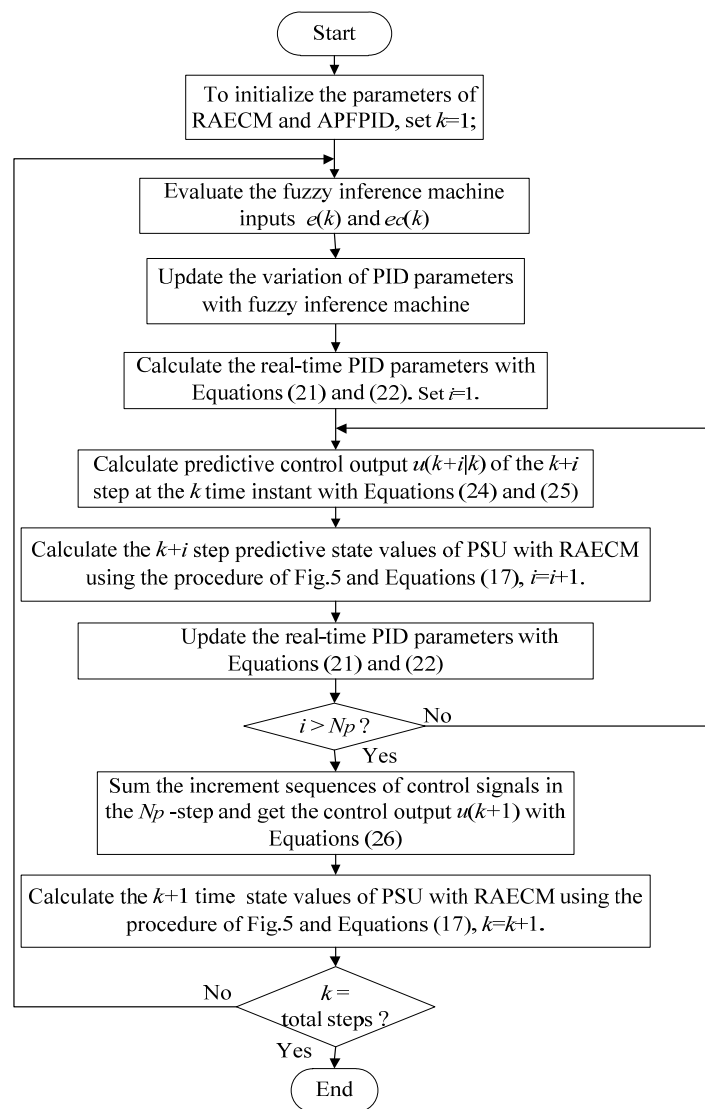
Start

To initialize the parameters of RAECM and APFPID, set $k$=1;

Evaluate the fuzzy inference machine inputs $e(k)$ and $ec(k)$

Update the variation of PID parameters with fuzzy inference machine

Calculate the real-time PID parameters with Equations (21) and (22). Set $i$=1.

Calculate predictive control output $u(k+i|k)$ of the $k+i$ step at the $k$ time instant with Equations (24) and (25)

Calculate the $k+i$ step predictive state values of PSU with RAECM using the procedure of Fig.5 and Equations (17), $i=i+1$.

Update the real-time PID parameters with Equations (21) and (22)

$i > Np$ ?

No

Yes

Sum the increment sequences of control signals in the $Np$ -step and get the control output $u(k+1)$ with Equations (26)

Calculate the $k+1$ time state values of PSU with RAECM using the procedure of Fig.5 and Equations (17), $k=k+1$.

No

$k$ = total steps ?

Yes

End